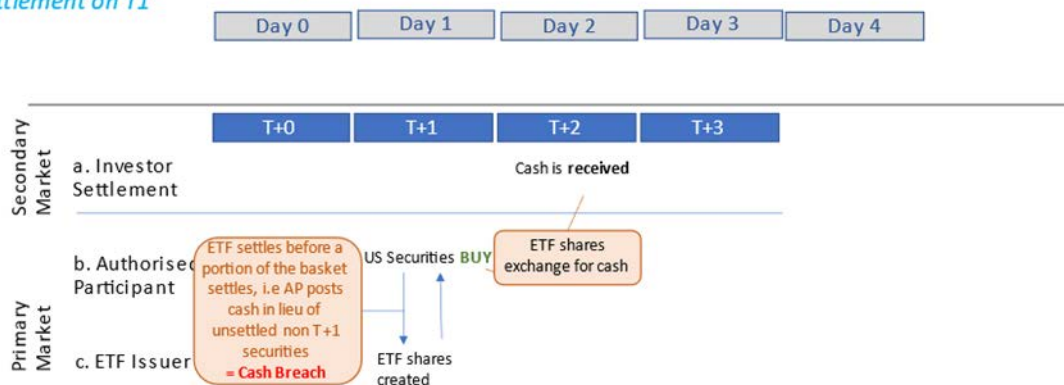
ttlement on T1

Day 0 | Day 1 | Day 2 | Day 3 | Day 4

T+0 | T+1 | T+2 | T+3

Secondary Market

a. Investor Settlement

Cash is **received**

Primary Market

b. Authorised Participant

c. ETF Issuer

ETF settles before a portion of the basket settles, i.e AP posts cash in lieu of unsettled non T+1 securities = Cash Breach

US Securities BUY

ETF shares exchange for cash

ETF shares created